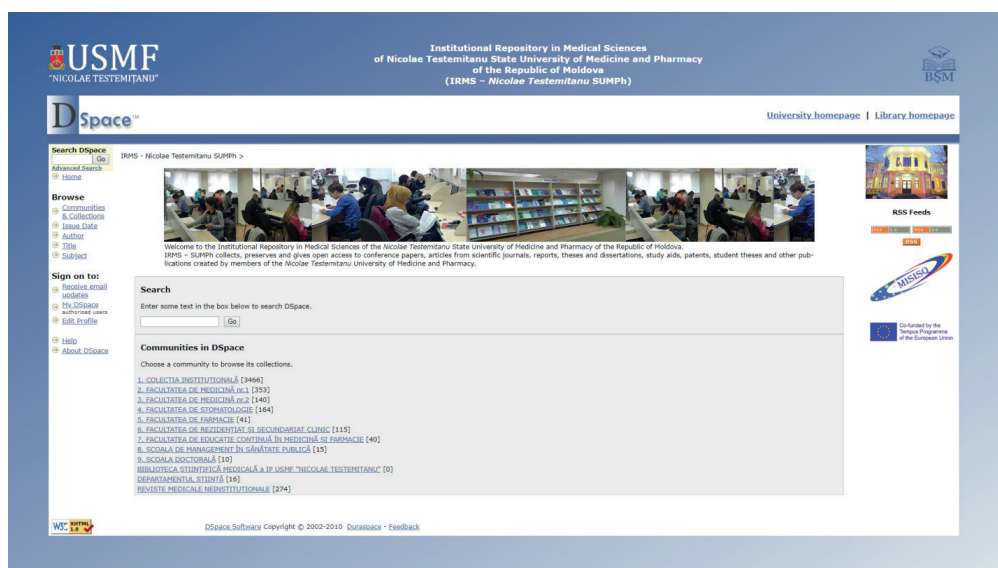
USMF
"NICOLAE TESTEMIȚANU"

Institutional Repository in Medical Sciences
of Nicolae Testemitanu State University of Medicine and Pharmacy
of the Republic of Moldova
(IRMS – *Nicolae Testemitanu* SUMPh)

BŞM

DSpace™

University homepage | Library homepage

Search DSpace
Go
Advanced Search
Home

Browse
Communities & Collections
Issue Date
Author
Title
Subject

Sign on to:
Receive email updates
My DSpace
authorized users
Edit Profile

Help
About DSpace

IRMS - Nicolae Testemitanu SUMPh >

Welcome to the Institutional Repository in Medical Sciences of the *Nicolae Testemitanu* State University of Medicine and Pharmacy of the Republic of Moldova.
IRMS – SUMPh collects, preserves and gives open access to conference papers, articles from scientific journals, reports, theses and dissertations, study aids, patents, student theses and other publications created by members of the *Nicolae Testemitanu* University of Medicine and Pharmacy.

Search
Enter some text in the box below to search DSpace.
Go

Communities in DSpace
Choose a community to browse its collections.

1. COLECȚIA INSTITUȚIONALĂ [3466]
2. FACULTATEA DE MEDICINĂ nr.1 [353]
3. FACULTATEA DE MEDICINĂ nr.2 [140]
4. FACULTATEA DE STOMATOLOGIE [164]
5. FACULTATEA DE FARMACIE [41]
6. FACULTATEA DE REZIDENȚIAT ȘI SECUNDARIAT CLINIC [115]
7. FACULTATEA DE EDUCAȚIE CONTINUĂ ÎN MEDICINĂ ȘI FARMACIE [40]
8. ȘCOALA DE MANAGEMENT ÎN SĂNĂTATE PUBLICĂ [15]
9. ȘCOALA DOCTORALĂ [10]
BIBLIOTECA ȘTIINȚIFICĂ MEDICALĂ a IP USMF "NICOLAE TESTEMIȚANU" [0]
DEPARTAMENTUL ȘTIINȚĂ [16]
REVISTE MEDICALE NEINSTITUȚIONALE [274]

RSS Feeds
RSS

MISISO

Co-funded by the Tempus Programme of the European Union

W3C XHTML 1.0

DSpace Software Copyright © 2002-2010 Duraspace - Feedback